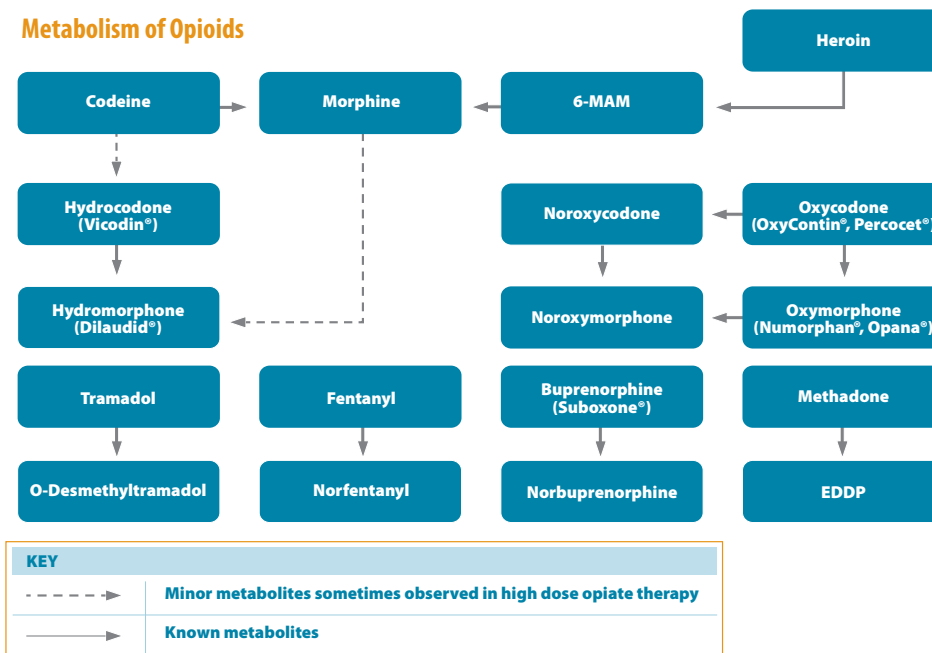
Metabolism of Opioids

Heroin

Codeine

Morphine

6-MAM

Hydrocodone (Vicodin®)

Noroxycodone

Oxycodone (OxyContin®, Percocet®)

Hydromorphone (Dilaudid®)

Noroxymorphone

Oxymorphone (Numorphan®, Opana®)

Tramadol

Fentanyl

Buprenorphine (Suboxone®)

Methadone

O-Desmethyltramadol

Norfentanyl

Norbuprenorphine

EDDP

KEY

Minor metabolites sometimes observed in high dose opiate therapy

Known metabolites